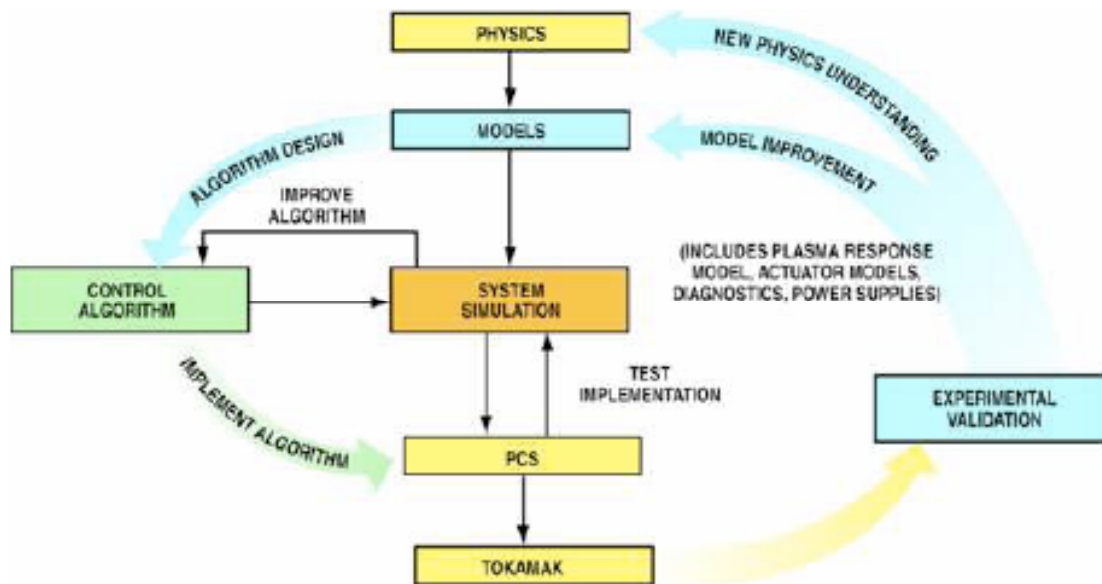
PHYSICS

NEW PHYSICS UNDERSTANDING

MODELS

MODEL IMPROVEMENT

ALGORITHM DESIGN

IMPROVE ALGORITHM

(INCLUDES PLASMA RESPONSE MODEL, ACTUATOR MODELS, DIAGNOSTICS, POWER SUPPLIES)

CONTROL ALGORITHM

SYSTEM SIMULATION

TEST IMPLEMENTATION

IMPLEMENT ALGORITHM

EXPERIMENTAL VALIDATION

PCS

TOKAMAK